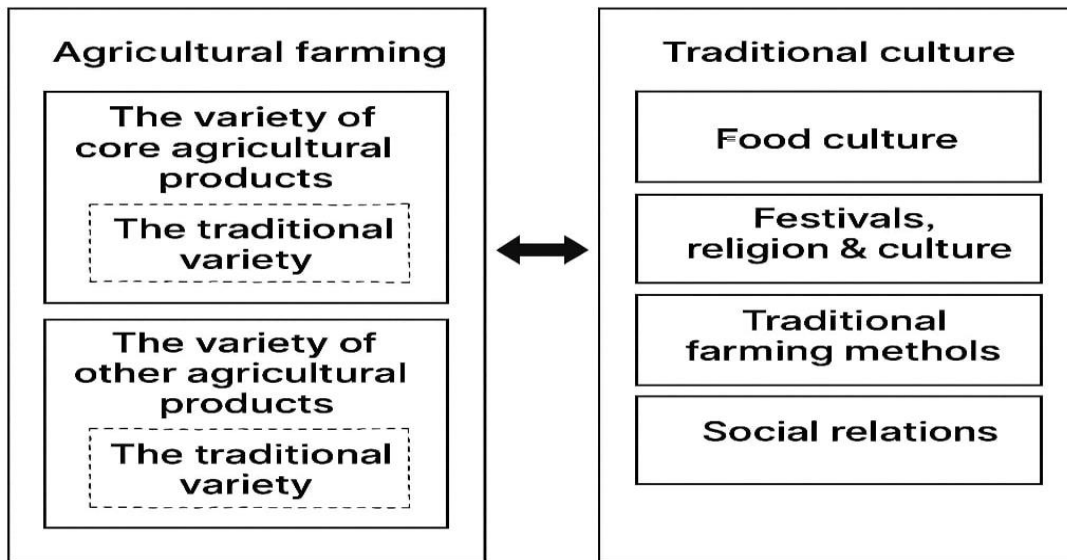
Agricultural farming

The variety of core agricultural products

The traditional variety

The variety of other agricultural products

The traditional variety

Traditional culture

Food culture

Festivals, religion & culture

Traditional farming methols

Social relations